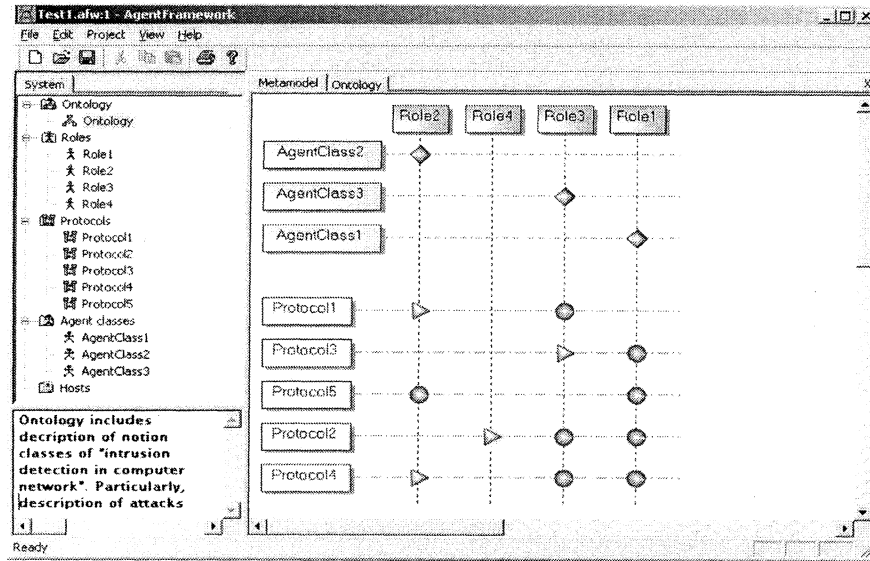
Test1.afw:1 - AgentFramework

File Edit Project View Help

System

Ontology
Ontology
Roles
Role1
Role2
Role3
Role4
Protocols
Protocol1
Protocol2
Protocol3
Protocol4
Protocol5
Agent classes
AgentClass1
AgentClass2
AgentClass3
Hosts

Ontology includes decription of notion classes of "intrusion detection in computer network". Particularly, description of attacks

Metamodel | Ontology

| | Role2 | Role4 | Role3 | Role1 |
|---|---|---|---|---|
| AgentClass2 | | | | |
| AgentClass3 | | | | |
| AgentClass1 | | | | |
| Protocol1 | | | | |
| Protocol3 | | | | |
| Protocol5 | | | | |
| Protocol2 | | | | |
| Protocol4 | | | | |

Ready